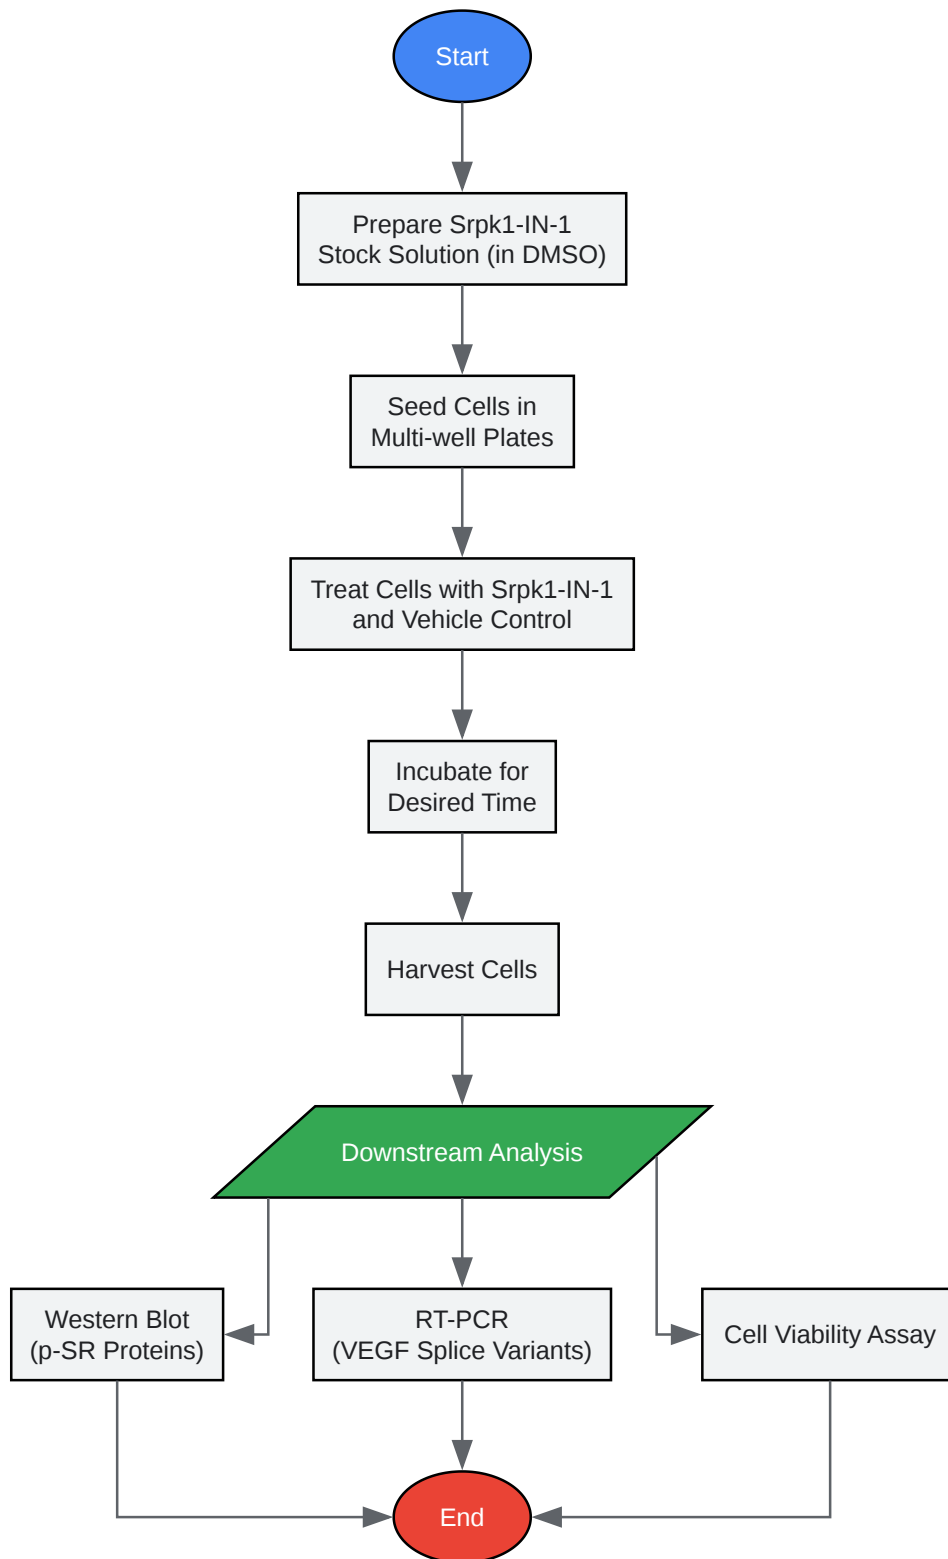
Start

Prepare Srpk1-IN-1 Stock Solution (in DMSO)

Seed Cells in Multi-well Plates

Treat Cells with Srpk1-IN-1 and Vehicle Control

Incubate for Desired Time

Harvest Cells

Downstream Analysis

Western Blot (p-SR Proteins)

RT-PCR (VEGF Splice Variants)

Cell Viability Assay

End